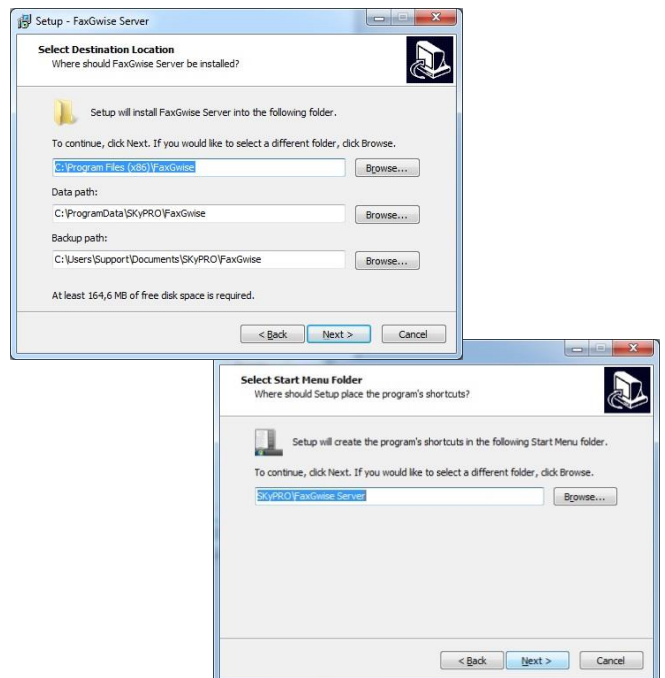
Setup - FaxGwise Server

Select Destination Location
Where should FaxGwise Server be installed?

Setup will install FaxGwise Server into the following folder.

To continue, click Next. If you would like to select a different folder, click Browse.

C:\Program Files (x86)\FaxGwise

Browse...

Data path:

C:\ProgramData\SKyPRO\FaxGwise

Browse...

Backup path:

C:\Users\Support\Documents\SKyPRO\FaxGwise

Browse...

At least 164,6 MB of free disk space is required.

< Back

Next >

Cancel

Select Start Menu Folder
Where should Setup place the program's shortcuts?

Setup will create the program's shortcuts in the following Start Menu folder.

To continue, click Next. If you would like to select a different folder, click Browse.

SKyPRO\FaxGwise Server

Browse...

< Back

Next >

Cancel